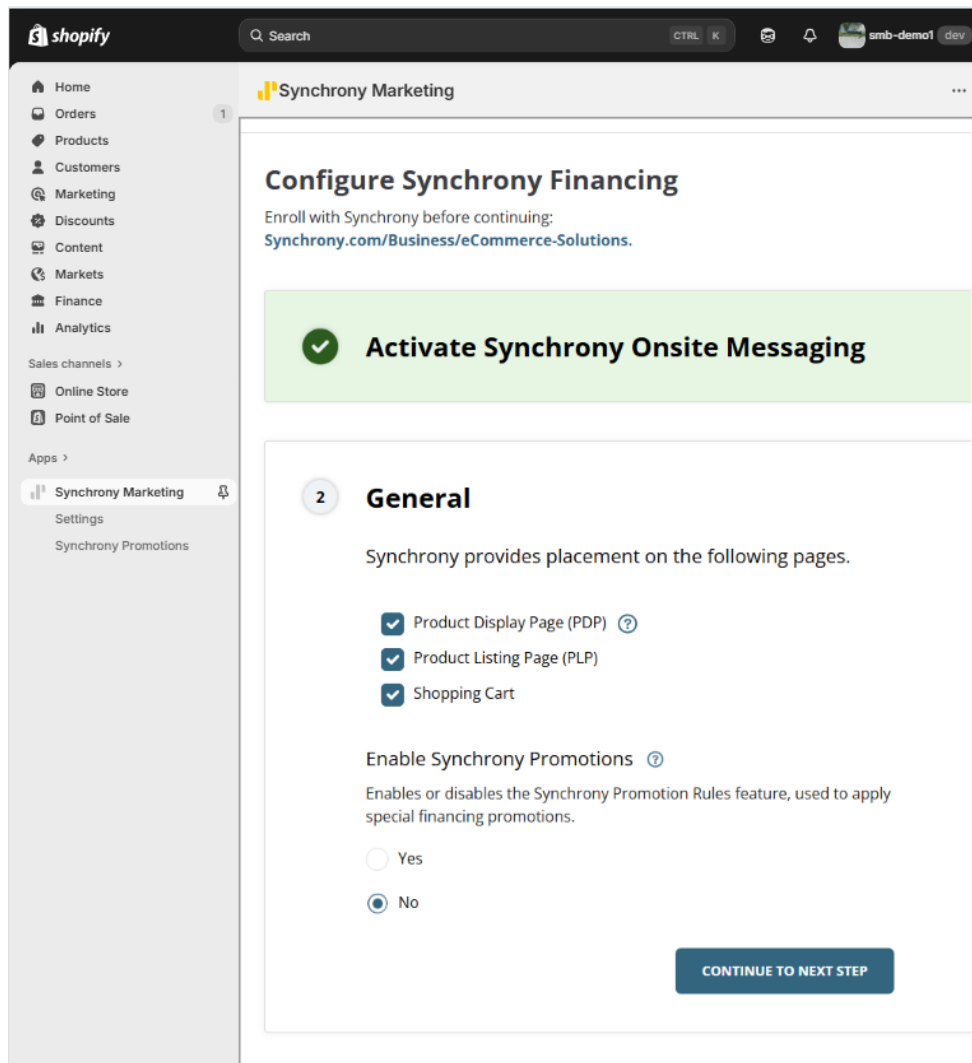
shopify

Search CTRL K

smb-demo1 dev

Home
Orders 1
Products
Customers
Marketing
Discounts
Content
Markets
Finance
Analytics

Sales channels >
Online Store
Point of Sale

Apps >
Synchrony Marketing
Settings
Synchrony Promotions

Synchrony Marketing

...

Configure Synchrony Financing

Enroll with Synchrony before continuing:
Synchrony.com/Business/eCommerce-Solutions.

Activate Synchrony Onsite Messaging

2 General

Synchrony provides placement on the following pages.

Product Display Page (PDP)
Product Listing Page (PLP)
Shopping Cart

Enable Synchrony Promotions

Enables or disables the Synchrony Promotion Rules feature, used to apply special financing promotions.

Yes

No

CONTINUE TO NEXT STEP